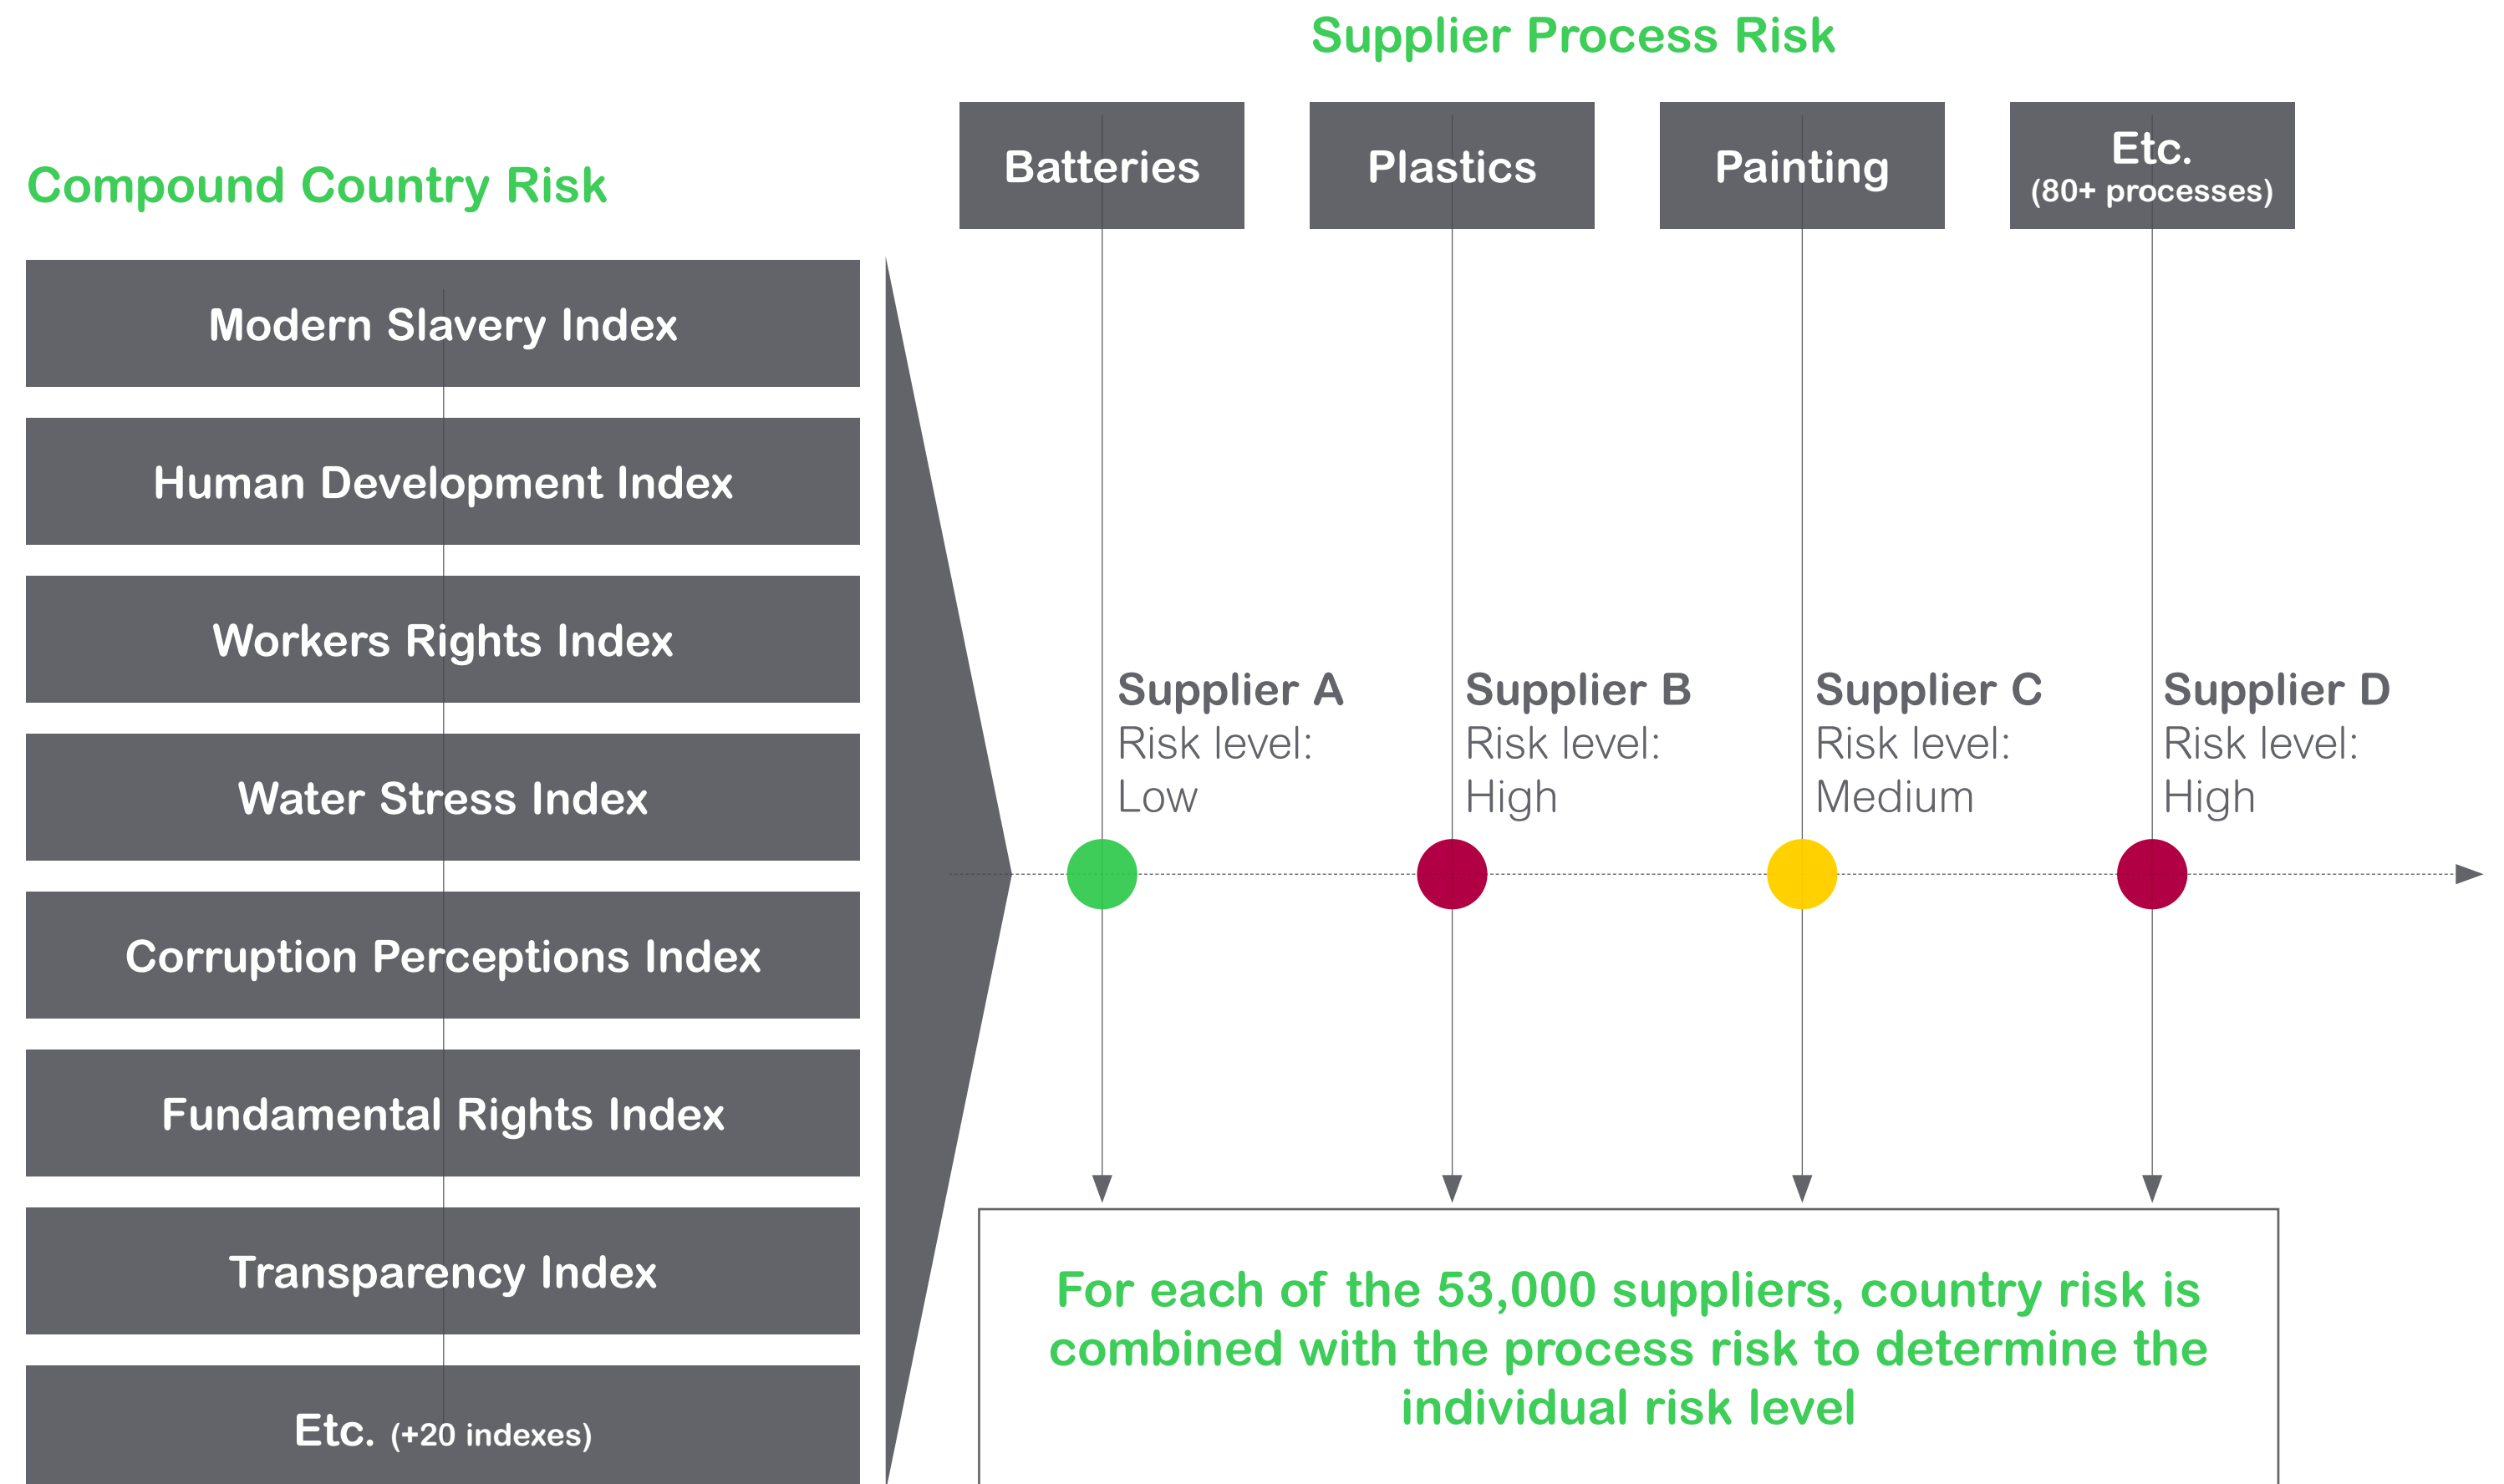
Supplier Process Risk

Compound Country Risk

Batteries

Plastics

Painting

Etc.
(80+ processes)

Modern Slavery Index

Human Development Index

Workers Rights Index

Water Stress Index

Corruption Perceptions Index

Fundamental Rights Index

Transparency Index

Etc. (+20 indexes)

Supplier A
Risk level:
Low

Supplier B
Risk level:
High

Supplier C
Risk level:
Medium

Supplier D
Risk level:
High

For each of the 53,000 suppliers, country risk is combined with the process risk to determine the individual risk level